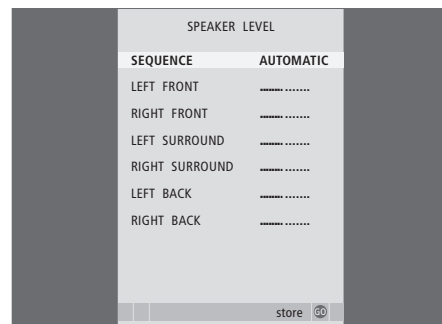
SPEAKER LEVEL

| | |
|---|---|
| SEQUENCE | AUTOMATIC |
| LEFT FRONT | ........ |
| RIGHT FRONT | ........ |
| LEFT SURROUND | ........ |
| RIGHT SURROUND | ........ |
| LEFT BACK | ........ |
| RIGHT BACK | ........ |

store GO